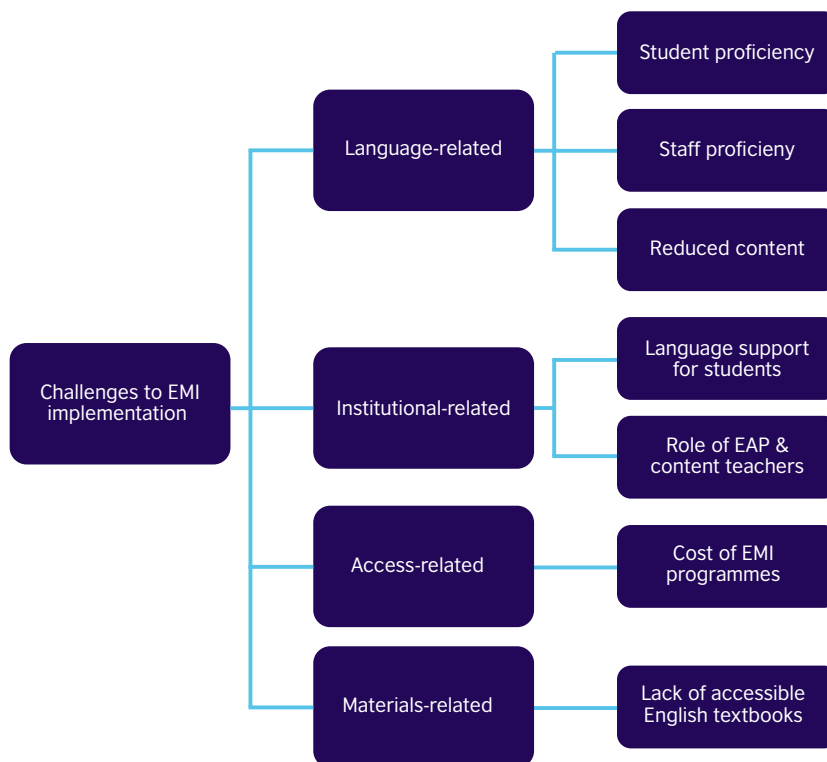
Challenges to EMI implementation

Language-related

Student proficiency

Staff proficieny

Reduced content

Institutional-related

Language support for students

Role of EAP & content teachers

Access-related

Cost of EMI programmes

Materials-related

Lack of accessible English textbooks